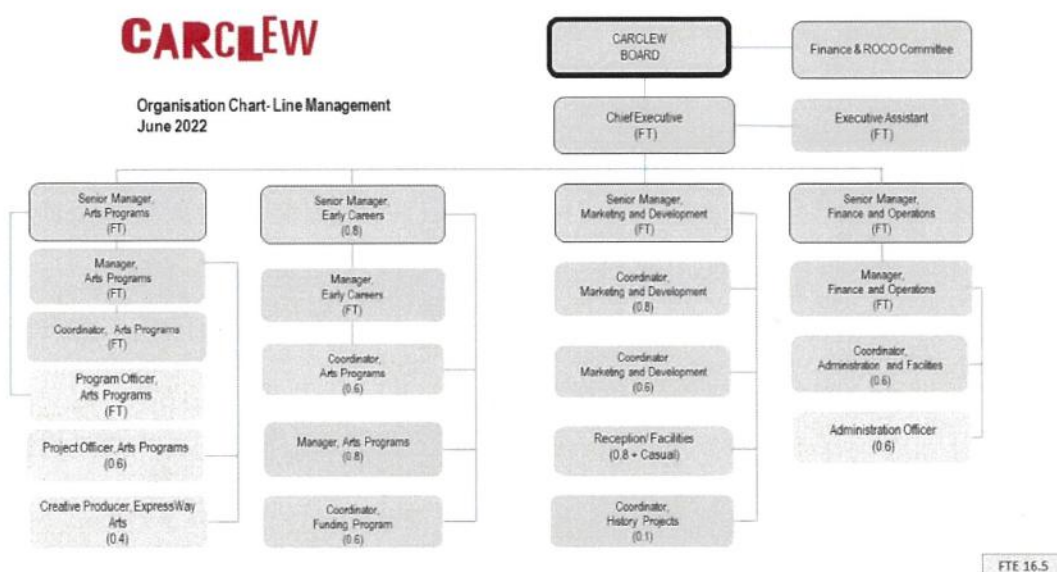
CARCLEW

Organisation Chart- Line Management
June 2022

CARCLEW BOARD

Finance & ROCO Committee

Chief Executive (FT)

Executive Assistant (FT)

Senior Manager, Arts Programs (FT)

Manager, Arts Programs (FT)

Coordinator, Arts Programs (FT)

Program Officer, Arts Programs (FT)

Project Officer, Arts Programs (0.6)

Creative Producer, ExpressWay Arts (0.4)

Senior Manager, Early Careers (0.8)

Manager, Early Careers (FT)

Coordinator, Arts Programs (0.6)

Manager, Arts Programs (0.8)

Coordinator, Funding Program (0.6)

Senior Manager, Marketing and Development (FT)

Coordinator, Marketing and Development (0.8)

Coordinator Marketing and Development (0.6)

Reception/ Facilities (0.8 + Casual)

Coordinator, History Projects (0.1)

Senior Manager, Finance and Operations (FT)

Manager, Finance and Operations (FT)

Coordinator, Administration and Facilities (0.6)

Administration Officer (0.6)

FTE 16.5